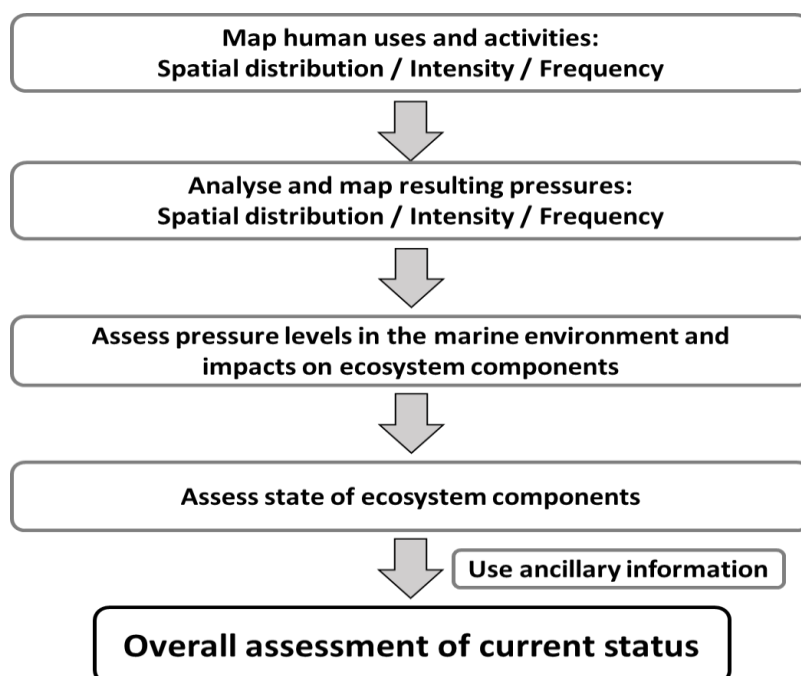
Map human uses and activities:
Spatial distribution / Intensity / Frequency

Analyse and map resulting pressures:
Spatial distribution / Intensity / Frequency

Assess pressure levels in the marine environment and impacts on ecosystem components

Assess state of ecosystem components

Use ancillary information

Overall assessment of current status